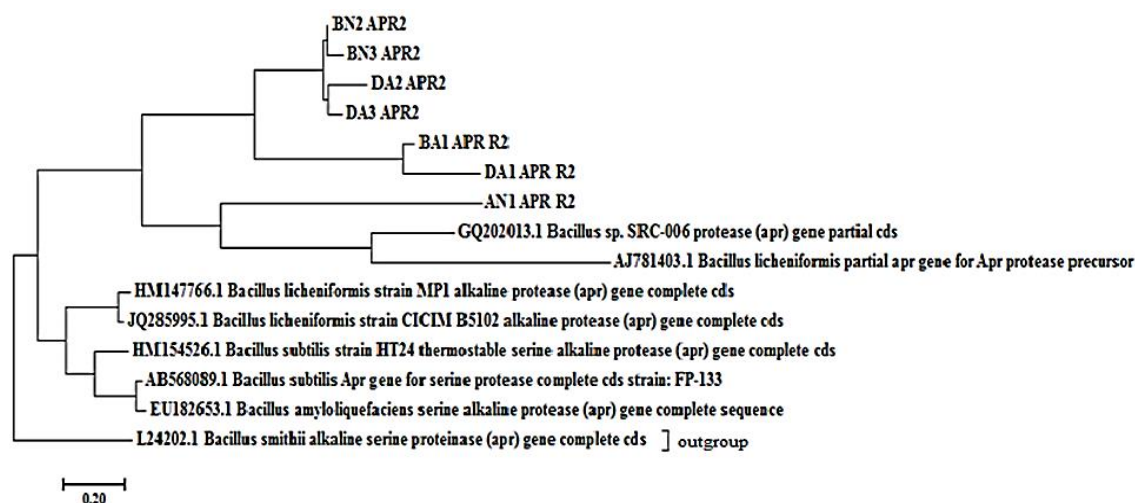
BN2 APR2
BN3 APR2
DA2 APR2
DA3 APR2
BA1 APR R2
DA1 APR R2
AN1 APR R2
GQ202013.1 Bacillus sp. SRC-006 protease (apr) gene partial cds
AJ781403.1 Bacillus licheniformis partial apr gene for Apr protease precursor
HM147766.1 Bacillus licheniformis strain MP1 alkaline protease (apr) gene complete cds
JQ285995.1 Bacillus licheniformis strain CICIM B5102 alkaline protease (apr) gene complete cds
HM154526.1 Bacillus subtilis strain HT24 thermostable serine alkaline protease (apr) gene complete cds
AB568089.1 Bacillus subtilis Apr gene for serine protease complete cds strain: FP-133
EU182653.1 Bacillus amyloliquefaciens serine alkaline protease (apr) gene complete sequence
L24202.1 Bacillus smithii alkaline serine proteinase (apr) gene complete cds outgroup

0.20